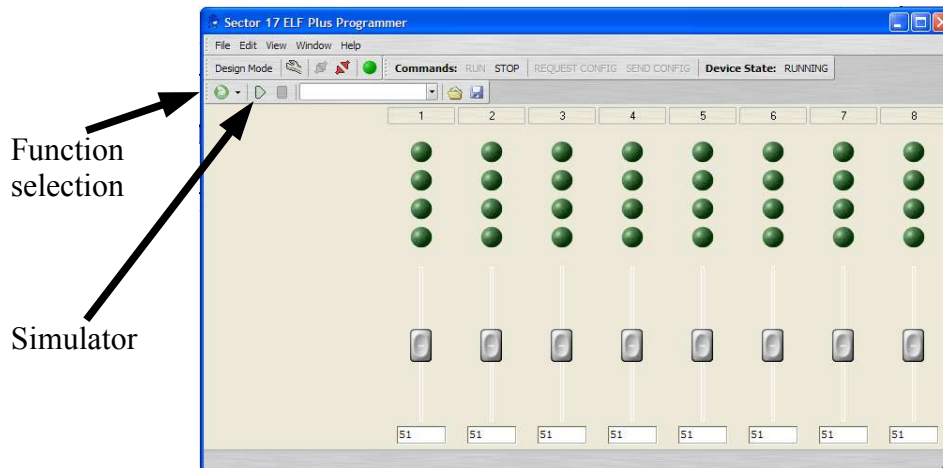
Sector 17 ELF Plus Programmer

File Edit View Window Help

Design Mode

Commands: RUN STOP REQUEST CONFIG SEND CONFIG Device State: RUNNING

| 1 | 2 | 3 | 4 | 5 | 6 | 7 | 8 |
|---|---|---|---|---|---|---|---|
| 51 | 51 | 51 | 51 | 51 | 51 | 51 | 51 |

Function selection

Simulator